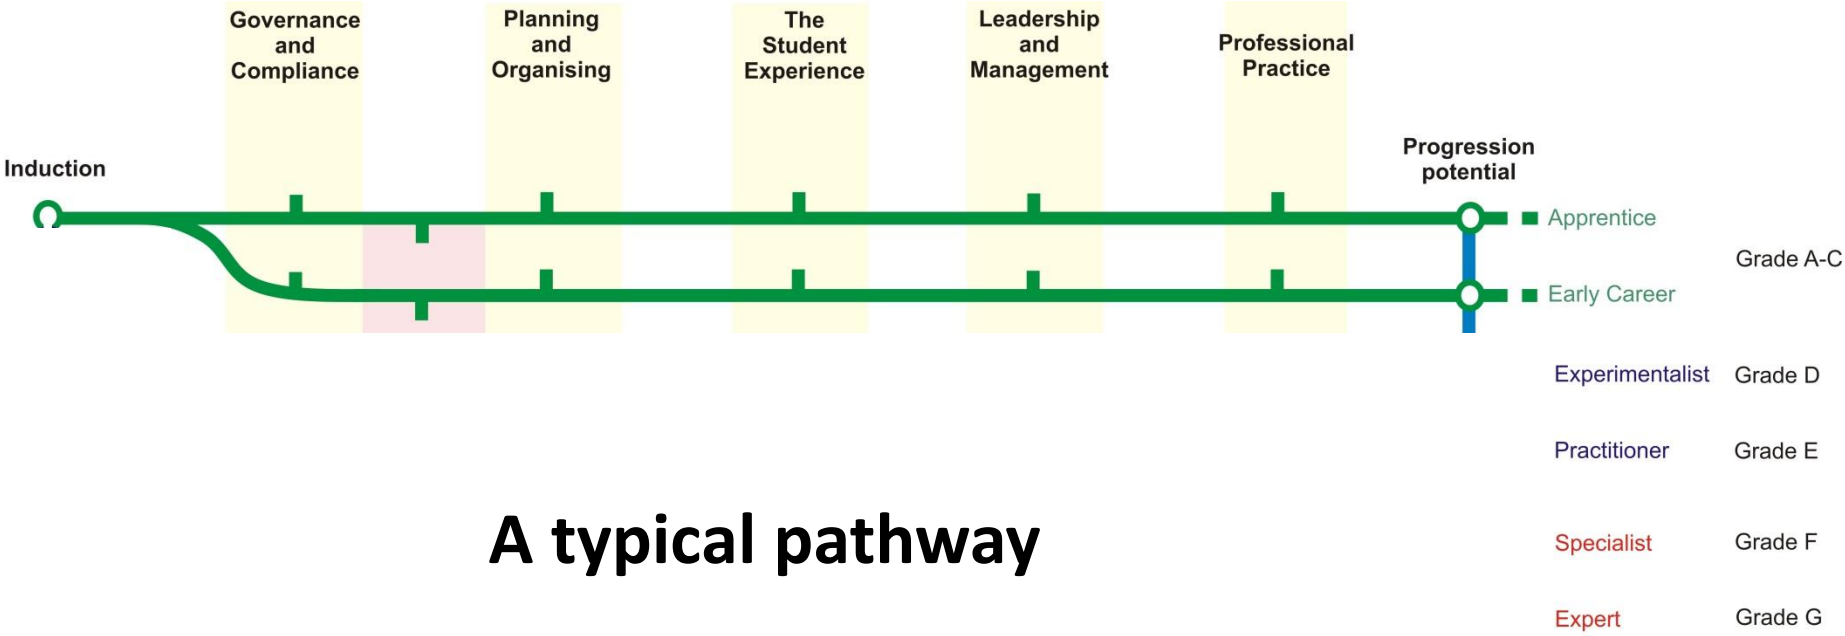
Governance and Compliance

Planning and Organising

The Student Experience

Leadership and Management

Professional Practice

Induction

Progression potential

Apprentice

Grade A-C

Early Career

Experimentalist Grade D

Practitioner Grade E

A typical pathway

Specialist Grade F

Expert Grade G